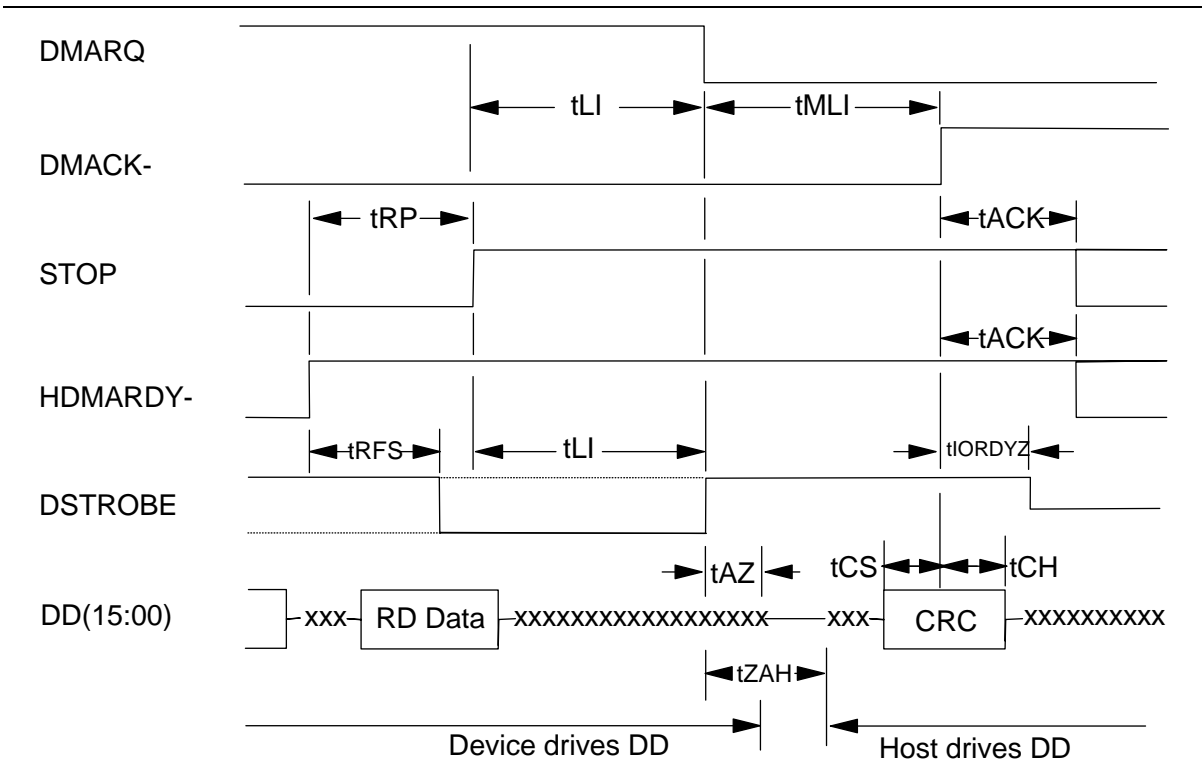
DMARQ

tLI

tMLI

DMACK-

tRP

tACK

STOP

tACK

HDMARDY-

tRFS

tLI

tIORDYZ

DSTROBE

tAZ

tCS

tCH

DD(15:00)

xxx

RD Data

xxxxxxxxxxxxxxxxxx

xxx

CRC

xxxxxxxxxx

tZAH

Device drives DD

Host drives DD